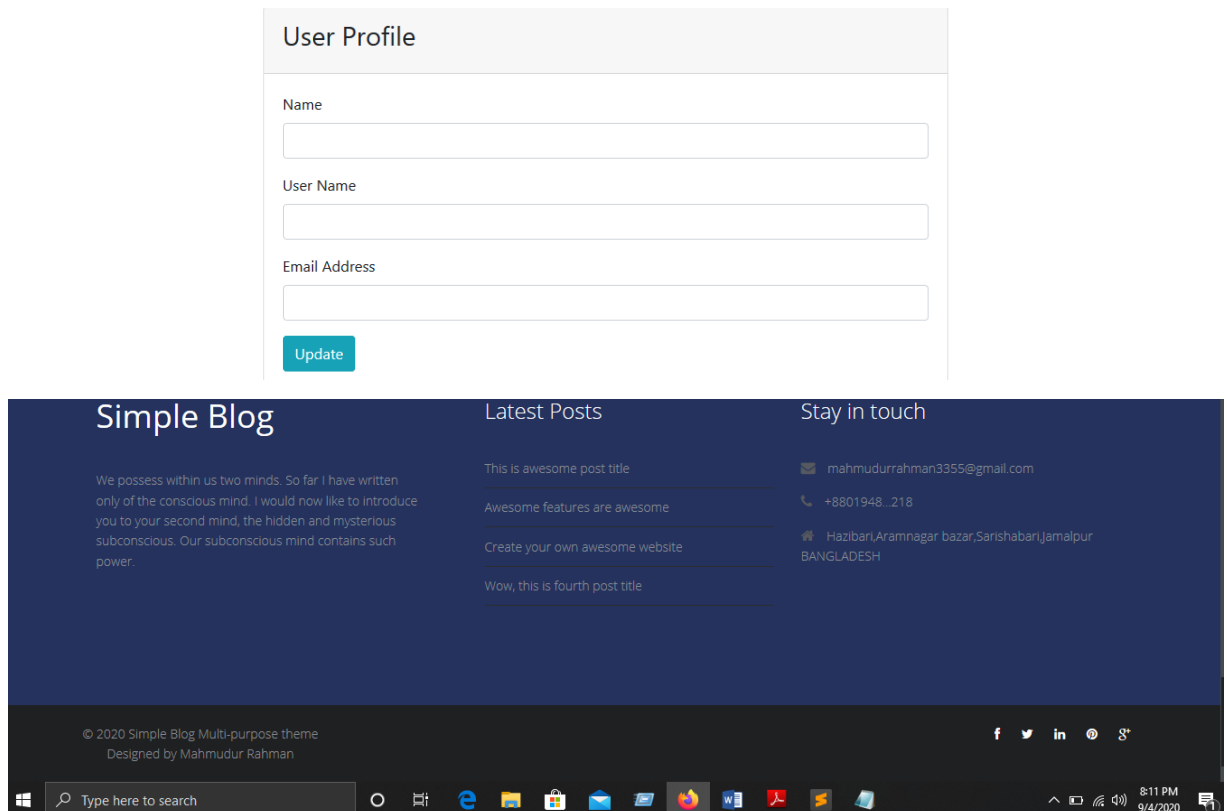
User Profile

Name

User Name

Email Address

Update

Simple Blog

We possess within us two minds. So far I have written only of the conscious mind. I would now like to introduce you to your second mind, the hidden and mysterious subconscious. Our subconscious mind contains such power.

Latest Posts

This is awesome post title

Awesome features are awesome

Create your own awesome website

Wow, this is fourth post title

Stay in touch

mahmudurrahman3355@gmail.com

+8801948...218

Hazibari,Aramnagar bazar,Sarishabari,Jamalpur BANGLADESH

© 2020 Simple Blog Multi-purpose theme
Designed by Mahmudur Rahman

f in g+

Type here to search

8:11 PM
9/4/2020